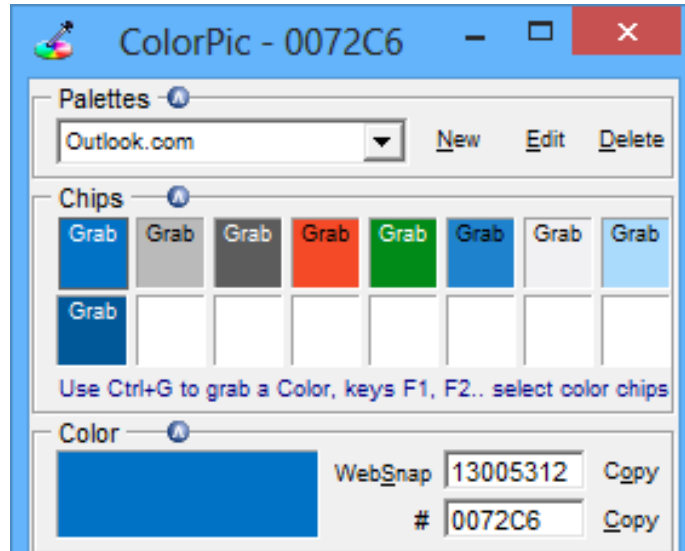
ColorPic - 0072C6

Palettes

Outlook.com

New Edit Delete

Chips

Grab Grab Grab Grab Grab Grab Grab Grab

Grab

Use Ctrl+G to grab a Color, keys F1, F2.. select color chips

Color

WebSnap 13005312 Copy

# 0072C6 Copy